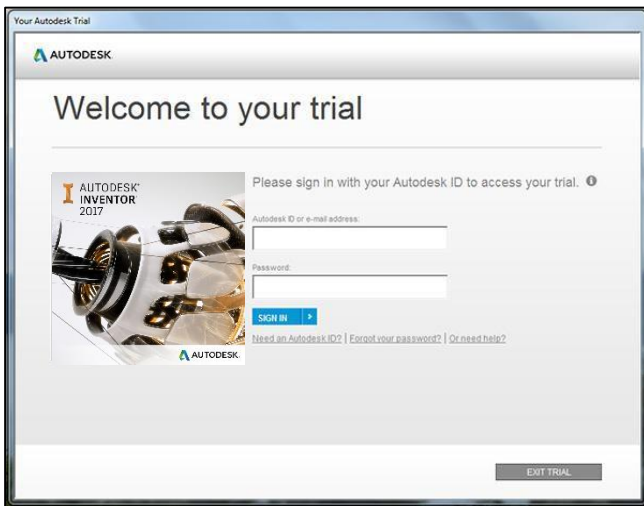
Your Autodesk Trial

AUTODESK.

Welcome to your trial

I AUTODESK® INVENTOR® 2017

AUTODESK.

Please sign in with your Autodesk ID to access your trial.

Autodesk ID or e-mail address:

Password:

SIGN IN

Need an Autodesk ID? | Forgot your password? | Or need help?

EXIT TRIAL